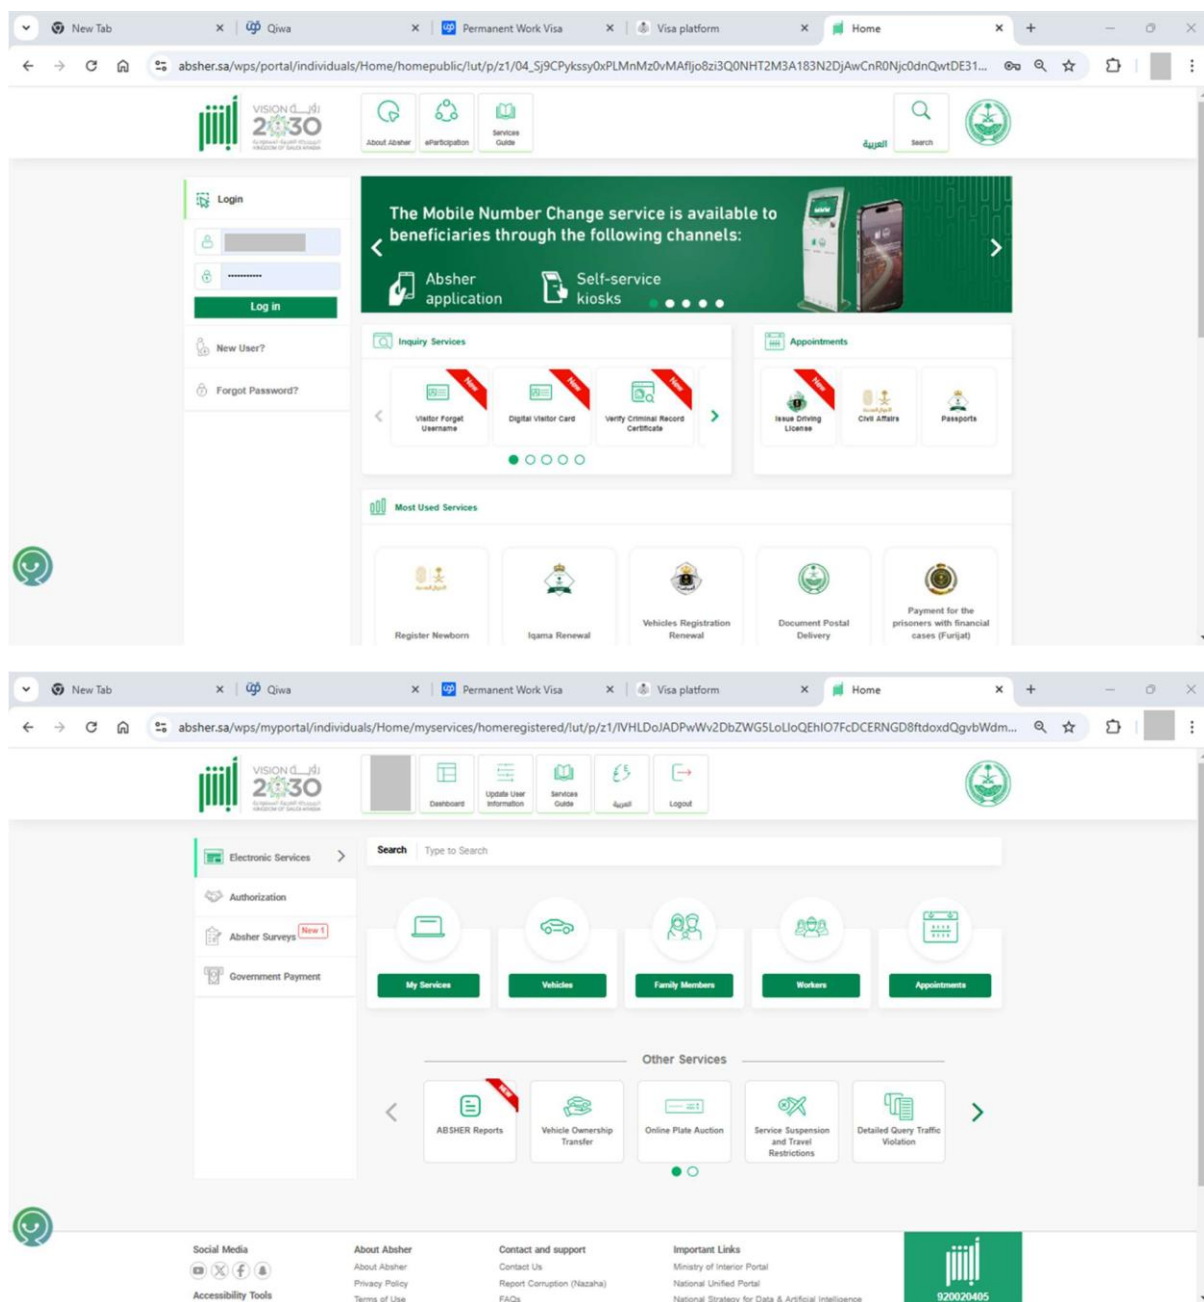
New Tab
Qiwa
Permanent Work Visa
Visa platform
Home
absher.sa/wps/portal/individuals/Home/homepublic/!ut/p/z1/04_Sj9CPykssy0xPLMnMz0vMAfIjo8zi3Q0NHT2M3A183N2DjAwCnR0NjcOdnQwtDE31...

VISION رؤية 2030
About Absher
eParticipation
Services Guide
العربية
Search

Login
Log in
New User?
Forgot Password?

The Mobile Number Change service is available to beneficiaries through the following channels:
Absher application
Self-service kiosks

Inquiry Services
New
Visitor Forget Username
New
Digital Visitor Card
New
Verify Criminal Record Certificate

Appointments
New
Issue Driving License
Civil Affairs
Passports

Most Used Services
Register Newborn
Iqama Renewal
Vehicles Registration Renewal
Document Postal Delivery
Payment for the prisoners with financial cases (Furijat)

New Tab
Qiwa
Permanent Work Visa
Visa platform
Home
absher.sa/wps/myportal/individuals/Home/myservices/homeregistered/!ut/p/z1/lVHLDoJADPwWv2DbZWG5LoLloQEhlO7FcDCERNGD8ftdoxdQgvbWdm...

VISION رؤية 2030
Dashboard
Update User Information
Services Guide
العربية
Logout

Electronic Services
Authorization
Absher Surveys New !
Government Payment

Search Type to Search

My Services
Vehicles
Family Members
Workers
Appointments

Other Services
NEW
ABSHER Reports
Vehicle Ownership Transfer
Online Plate Auction
Service Suspension and Travel Restrictions
Detailed Query Traffic Violation

Social Media
Accessibility Tools
About Absher
About Absher
Privacy Policy
Terms of Use
Contact and support
Contact Us
Report Corruption (Nazaha)
FAQs
Important Links
Ministry of Interior Portal
National Unified Portal
National Strategy for Data & Artificial Intelligence
920020405